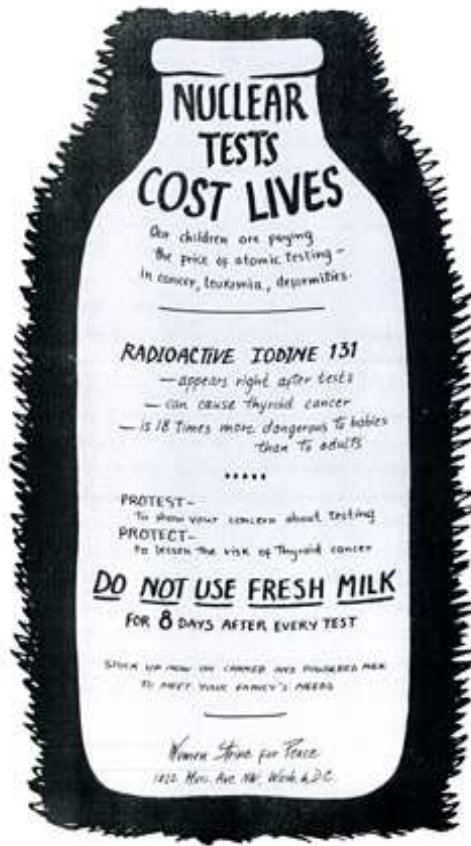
NUCLEAR TESTS COST LIVES

Our children are paying the price of atomic testing – in cancer, leukemia, deformities.

RADIOACTIVE IODINE 131
— appears right after tests
— can cause thyroid cancer
— is 18 times more dangerous to babies than to adults

• • • • •

PROTEST –
to show your concern about testing
PROTECT –
to lessen the risk of thyroid cancer

DO NOT USE FRESH MILK
FOR 8 DAYS AFTER EVERY TEST

STOCK UP NOW ON CANNED AND POWDERED MILK TO MEET YOUR FAMILY'S NEEDS

Women Strike for Peace
1822 Mass. Ave. NW, Wash 6, D.C.